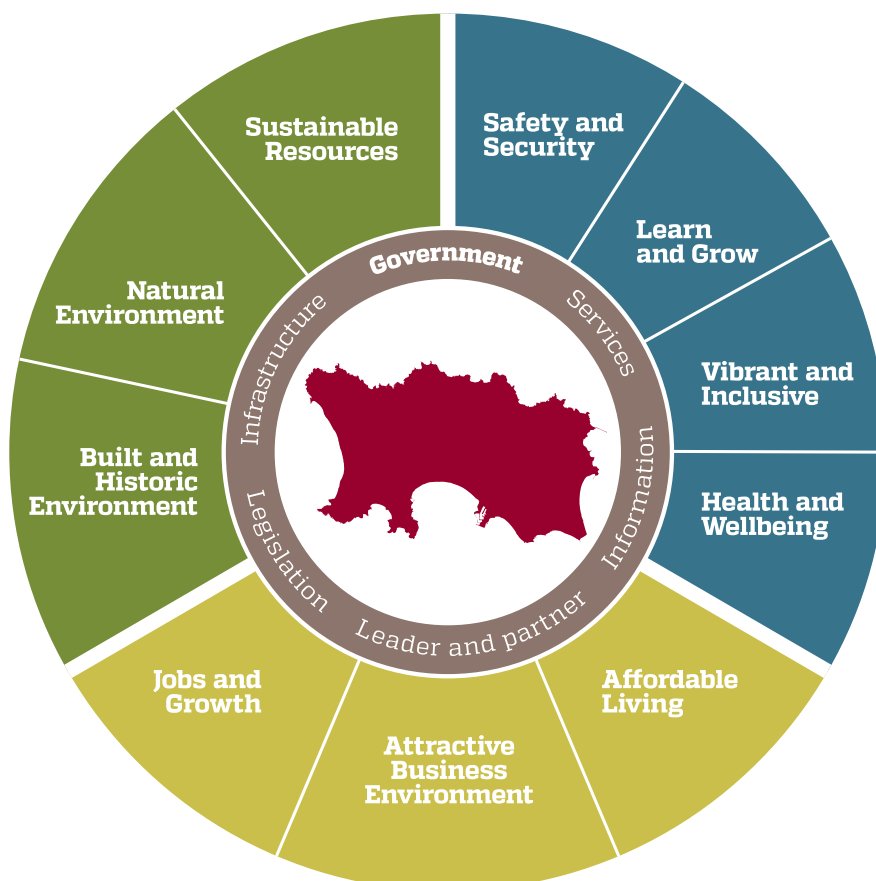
Sustainable Resources

Safety and Security

Learn and Grow

Vibrant and Inclusive

Health and Wellbeing

Affordable Living

Attractive Business Environment

Jobs and Growth

Built and Historic Environment

Natural Environment

Government

Services

Information

Leader and partner

Legislation

Infrastructure